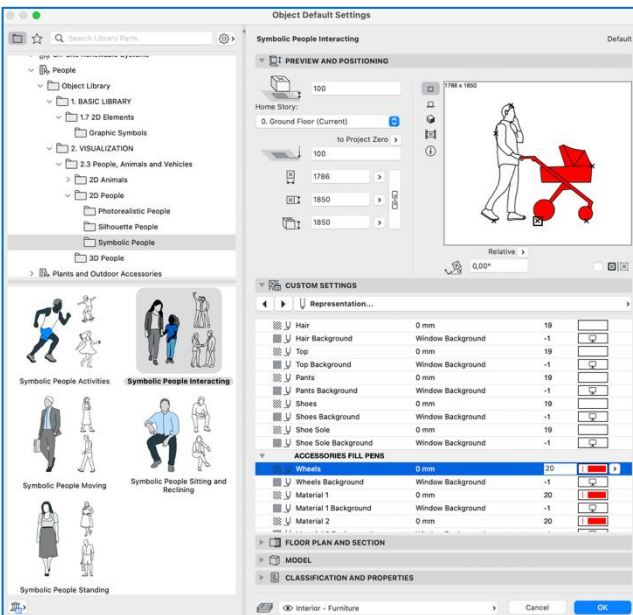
Object Default Settings

Search Library Parts

People
Object Library
1. BASIC LIBRARY
1.7 2D Elements
Graphic Symbols
2. VISUALIZATION
2.3 People, Animals and Vehicles
2D Animals
2D People
Photorealistic People
Silhouette People
Symbolic People
3D People
Plants and Outdoor Accessories

Symbolic People Activities
Symbolic People Interacting
Symbolic People Moving
Symbolic People Sitting and Reclining
Symbolic People Standing

Symbolic People Interacting
Default

PREVIEW AND POSITIONING
100
Home Story:
0. Ground Floor (Current)
to Project Zero
100
1786
1850
1850
1786 x 1850
Relative
0,00°

CUSTOM SETTINGS
Representation...

| | | | |
|---|---|---|---|
| Hair | 0 mm | 19 | |
| Hair Background | Window Background | -1 | |
| Top | 0 mm | 19 | |
| Top Background | Window Background | -1 | |
| Pants | 0 mm | 19 | |
| Pants Background | Window Background | -1 | |
| Shoes | 0 mm | 19 | |
| Shoes Background | Window Background | -1 | |
| Shoe Sole | 0 mm | 19 | |
| Shoe Sole Background | Window Background | -1 | |
| ACCESSORIES FILL PENS | | | |
| Wheels | 0 mm | 20 | |
| Wheels Background | Window Background | -1 | |
| Material 1 | 0 mm | 20 | |
| Material 1 Background | Window Background | -1 | |
| Material 2 | 0 mm | 20 | |

FLOOR PLAN AND SECTION
MODEL
CLASSIFICATION AND PROPERTIES

Interior - Furniture
Cancel
OK